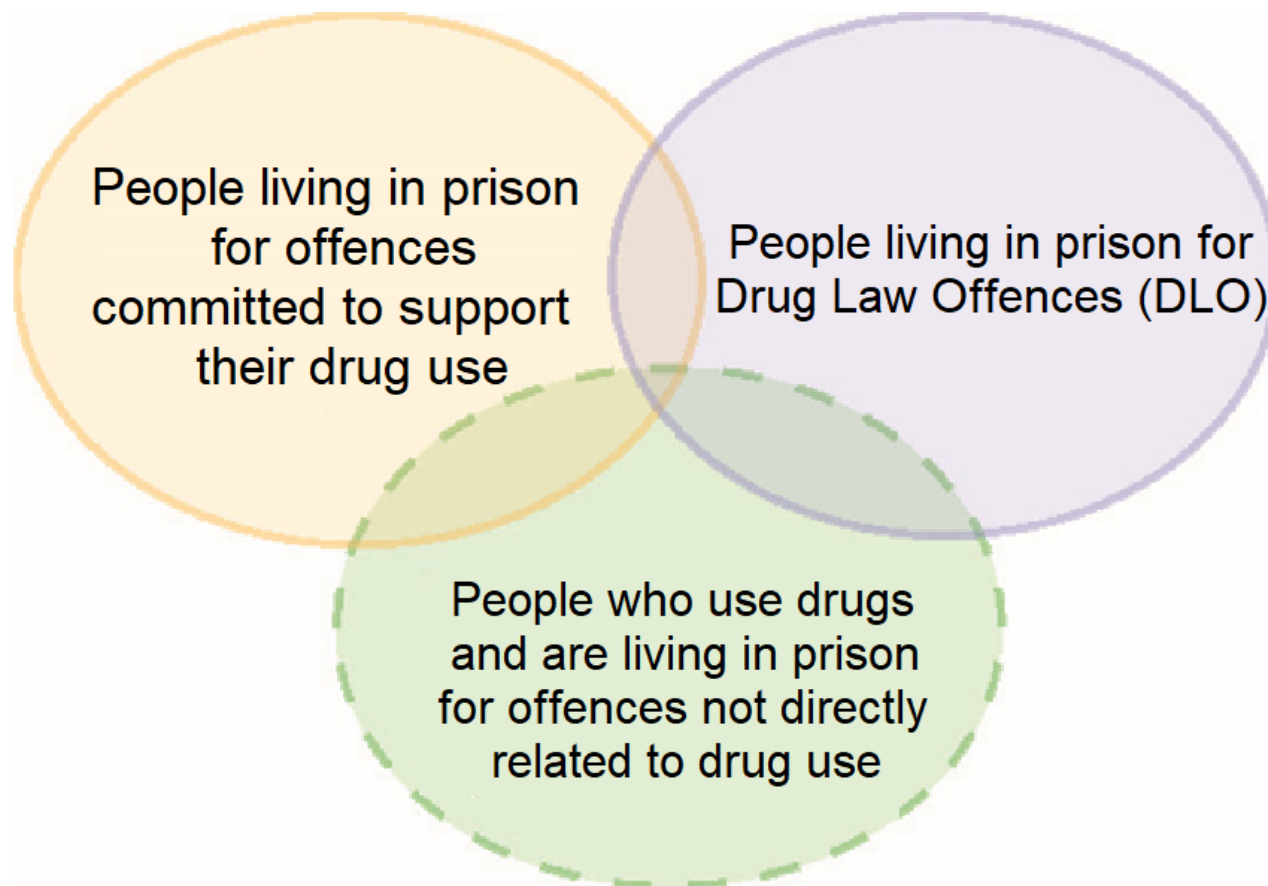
People living in prison for offences committed to support their drug use

People living in prison for Drug Law Offences (DLO)

People who use drugs and are living in prison for offences not directly related to drug use